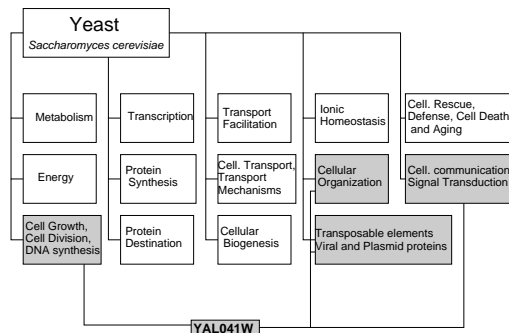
Yeast
Saccharomyces cerevisiae

Metabolism

Energy

Cell Growth, Cell Division, DNA synthesis

Transcription

Protein Synthesis

Protein Destination

Transport Facilitation

Cell. Transport, Transport Mechanisms

Cellular Biogenesis

Ionic Homeostasis

Cellular Organization

Transposable elements Viral and Plasmid proteins

Cell. Rescue, Defense, Cell Death and Aging

Cell. communication Signal Transduction

YAL041W